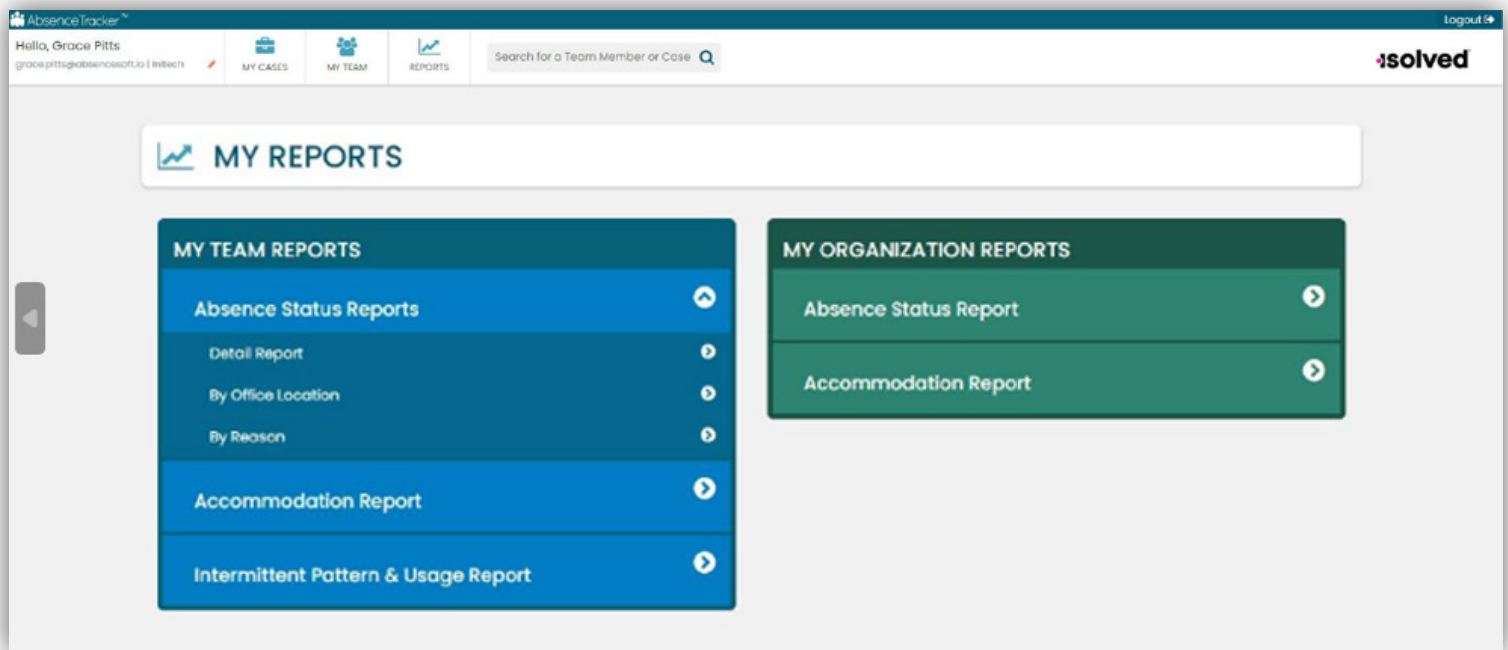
AbsenceTracker™

Logout

Hello, Grace Pitts
grace.pitts@absencesoft.io | Initech

MY CASES

MY TEAM

REPORTS

Search for a Team Member or Case

isolved

MY REPORTS

MY TEAM REPORTS

Absence Status Reports

Detail Report

By Office Location

By Reason

Accommodation Report

Intermittent Pattern & Usage Report

MY ORGANIZATION REPORTS

Absence Status Report

Accommodation Report